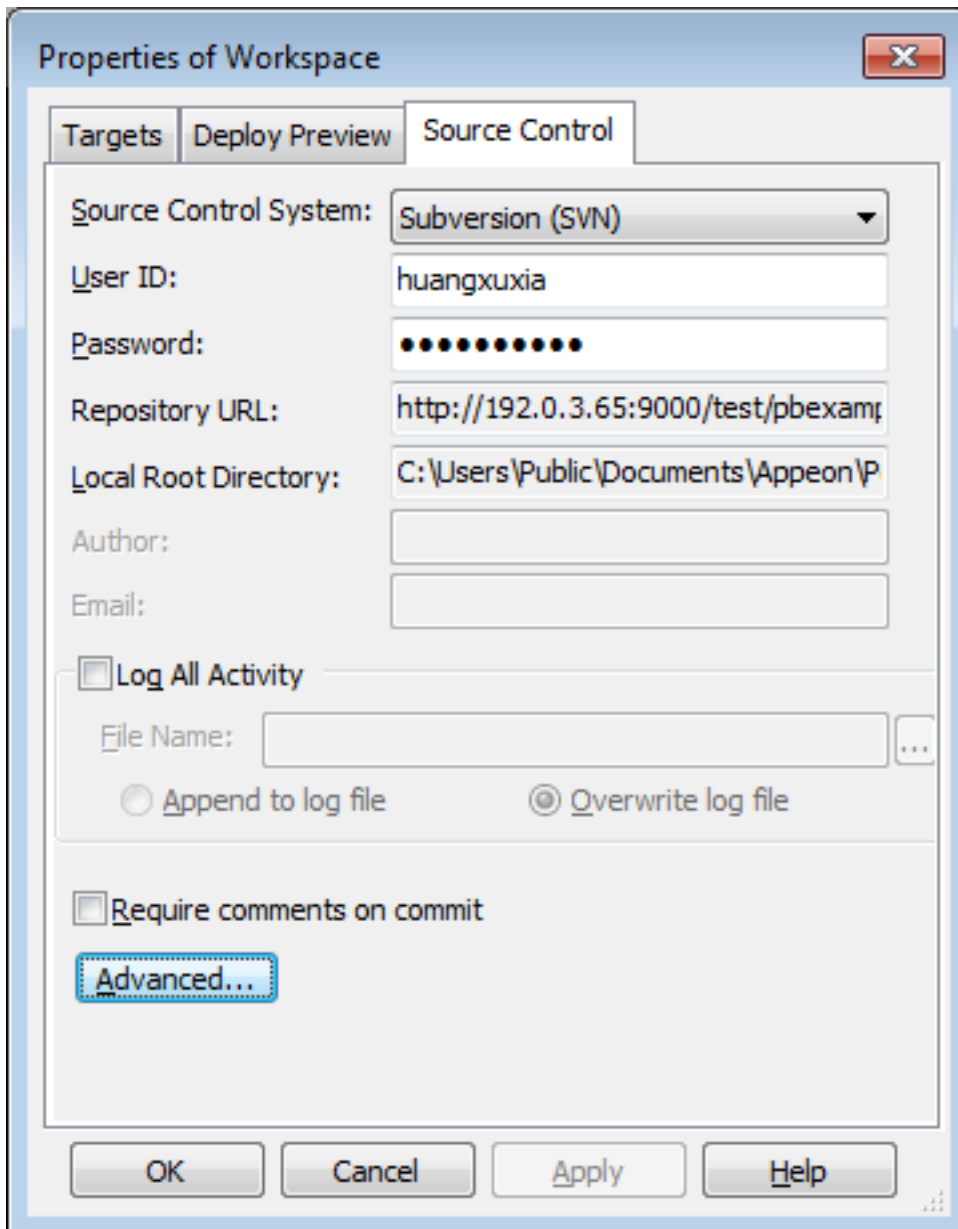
Properties of Workspace

Targets | Deploy Preview | Source Control

Source Control System: Subversion (SVN)

User ID: huangxuxia

Password: ●●●●●●●●●●●

Repository URL: http://192.0.3.65:9000/test/pbexam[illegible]

Local Root Directory: C:\Users\Public\Documents\Appeon\P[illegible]

Author:

Email:

Log All Activity

File Name: ...

Append to log file

Overwrite log file

Require comments on commit

Advanced...

OK Cancel Apply Help